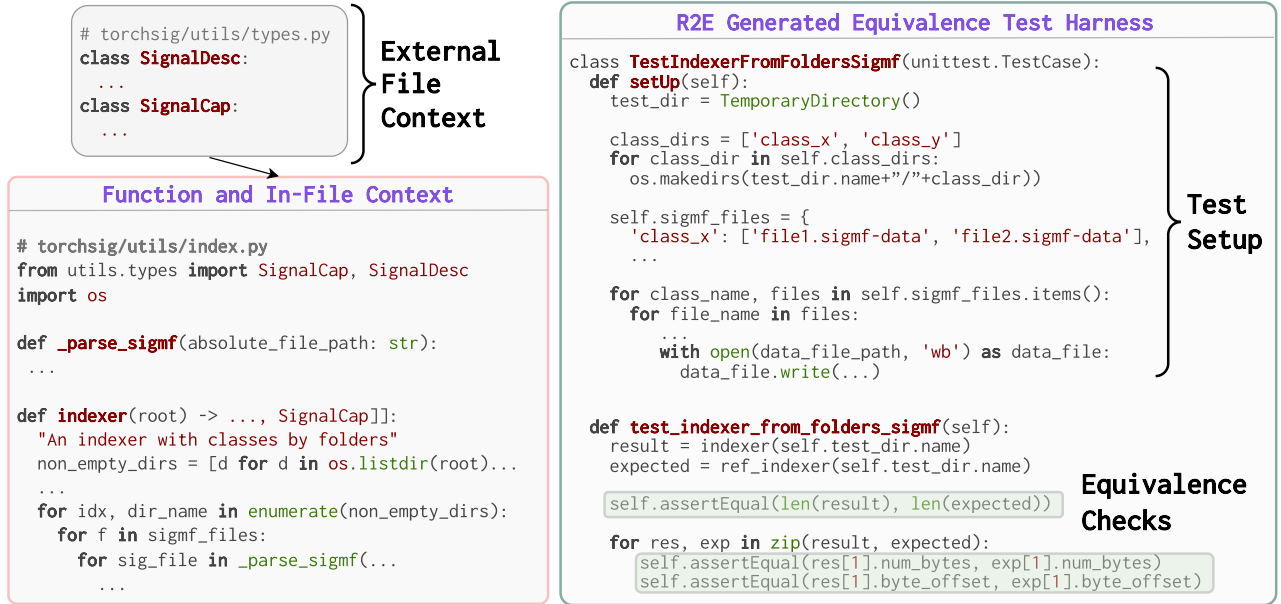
# torchsig/utils/types.py
class SignalDesc:
...
class SignalCap:
...

External File Context

Function and In-File Context

# torchsig/utils/index.py
from utils.types import SignalCap, SignalDesc
import os

def _parse_sigmf(absolute_file_path: str):
...

def indexer(root) -> ..., SignalCap]]:
"An indexer with classes by folders"
non_empty_dirs = [d for d in os.listdir(root)...
...
for idx, dir_name in enumerate(non_empty_dirs):
for f in sigmf_files:
for sig_file in _parse_sigmf(...
...

R2E Generated Equivalence Test Harness

class TestIndexerFromFoldersSigmf(unittest.TestCase):
def setUp(self):
test_dir = TemporaryDirectory()

class_dirs = ['class_x', 'class_y']
for class_dir in self.class_dirs:
os.makedirs(test_dir.name+"/"+class_dir))

self.sigmf_files = {
'class_x': ['file1.sigmf-data', 'file2.sigmf-data'],
...

for class_name, files in self.sigmf_files.items():
for file_name in files:
...
with open(data_file_path, 'wb') as data_file:
data_file.write(...)

Test Setup

def test_indexer_from_folders_sigmf(self):
result = indexer(self.test_dir.name)
expected = ref_indexer(self.test_dir.name)

self.assertEqual(len(result), len(expected))

Equivalence Checks

for res, exp in zip(result, expected):
self.assertEqual(res[1].num_bytes, exp[1].num_bytes)
self.assertEqual(res[1].byte_offset, exp[1].byte_offset)